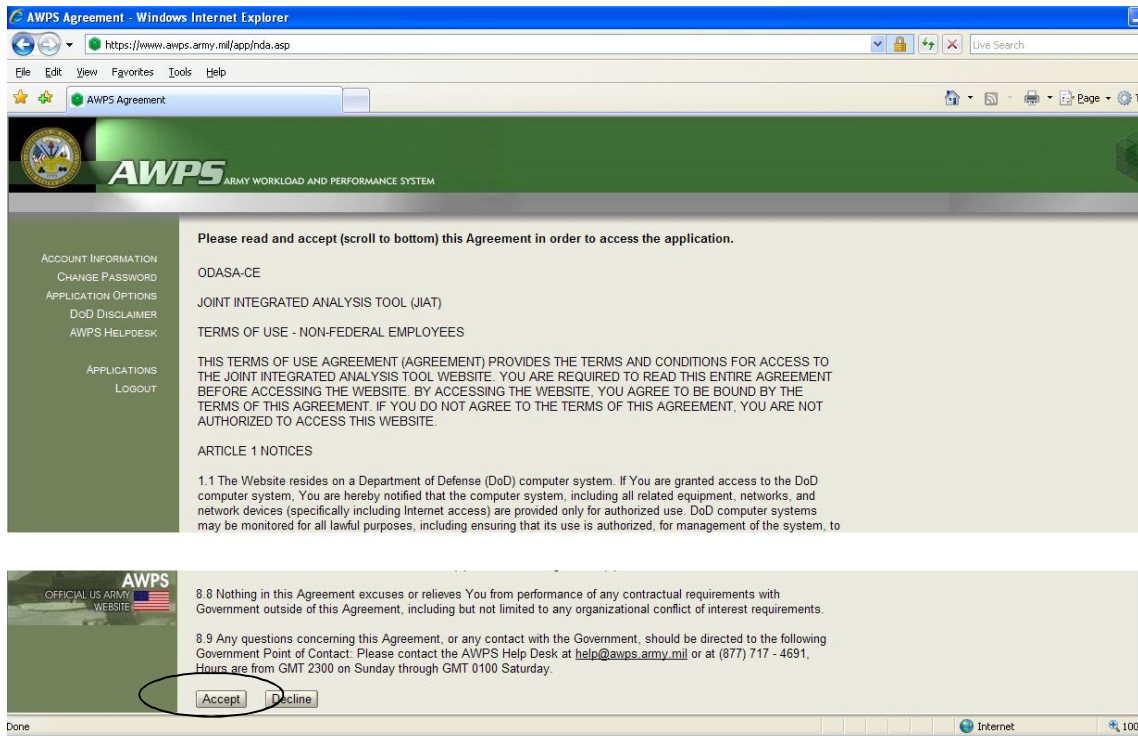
AWPS Agreement - Windows Internet Explorer

https://www.awps.army.mil/app/nda.asp

Live Search

File Edit View Favorites Tools Help

AWPS Agreement

Page

AWPS ARMY WORKLOAD AND PERFORMANCE SYSTEM

ACCOUNT INFORMATION
CHANGE PASSWORD
APPLICATION OPTIONS
DOD DISCLAIMER
AWPS HELPDESK

APPLICATIONS
LOGOUT

Please read and accept (scroll to bottom) this Agreement in order to access the application.

ODASA-CE

JOINT INTEGRATED ANALYSIS TOOL (JIAT)

TERMS OF USE - NON-FEDERAL EMPLOYEES

THIS TERMS OF USE AGREEMENT (AGREEMENT) PROVIDES THE TERMS AND CONDITIONS FOR ACCESS TO THE JOINT INTEGRATED ANALYSIS TOOL WEBSITE. YOU ARE REQUIRED TO READ THIS ENTIRE AGREEMENT BEFORE ACCESSING THE WEBSITE. BY ACCESSING THE WEBSITE, YOU AGREE TO BE BOUND BY THE TERMS OF THIS AGREEMENT. IF YOU DO NOT AGREE TO THE TERMS OF THIS AGREEMENT, YOU ARE NOT AUTHORIZED TO ACCESS THIS WEBSITE.

ARTICLE 1 NOTICES

1.1 The Website resides on a Department of Defense (DoD) computer system. If You are granted access to the DoD computer system, You are hereby notified that the computer system, including all related equipment, networks, and network devices (specifically including Internet access) are provided only for authorized use. DoD computer systems may be monitored for all lawful purposes, including ensuring that its use is authorized, for management of the system, to

AWPS
OFFICIAL US ARMY WEBSITE

8.8 Nothing in this Agreement excuses or relieves You from performance of any contractual requirements with Government outside of this Agreement, including but not limited to any organizational conflict of interest requirements.

8.9 Any questions concerning this Agreement, or any contact with the Government, should be directed to the following Government Point of Contact: Please contact the AWPS Help Desk at help@awps.army.mil or at (877) 717 - 4691, Hours are from GMT 2300 on Sunday through GMT 0100 Saturday.

Accept Decline

Done

Internet

100